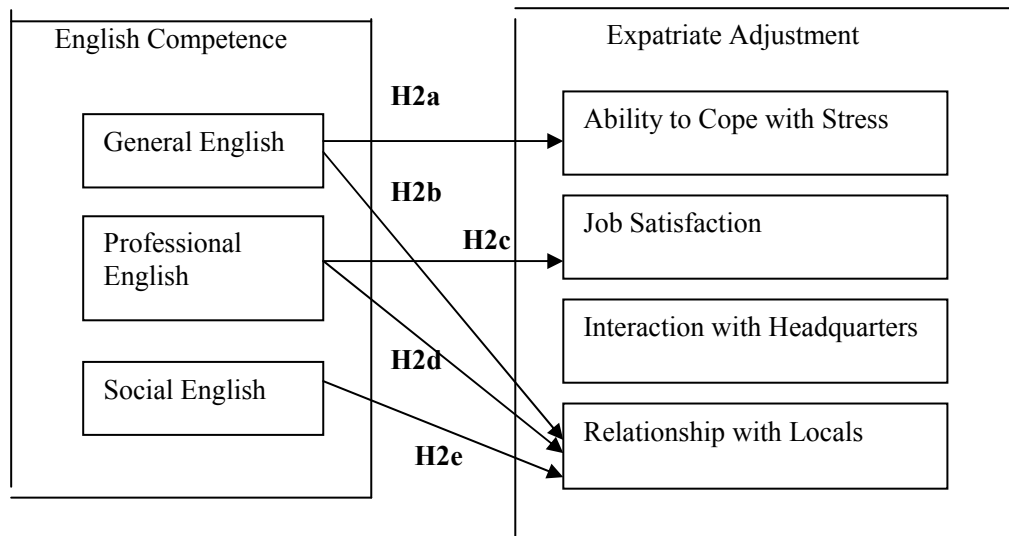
English Competence

General English

Professional English

Social English

Expatriate Adjustment

Ability to Cope with Stress

Job Satisfaction

Interaction with Headquarters

Relationship with Locals

H2a

H2b

H2c

H2d

H2e